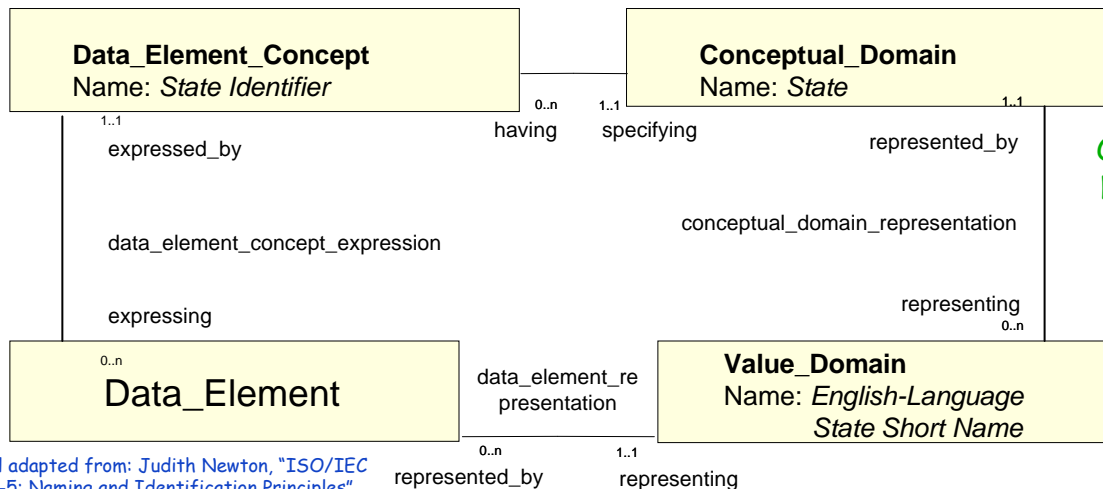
**Data_Element_Concept**
Name: *State Identifier*

**Conceptual_Domain**
Name: *State*

0..n
1..1
having
specifying

1..1
expressed_by

1..1
represented_by

data_element_concept_expression

conceptual_domain_representation

expressing

representing
0..n

0..n
Data_Element

data_element_representation

**Value_Domain**
Name: *English-Language State Short Name*

0..n
1..1
represented_by
representing

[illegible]l adapted from: Judith Newton, "ISO/IEC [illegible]-5: Naming and Identification Principles"